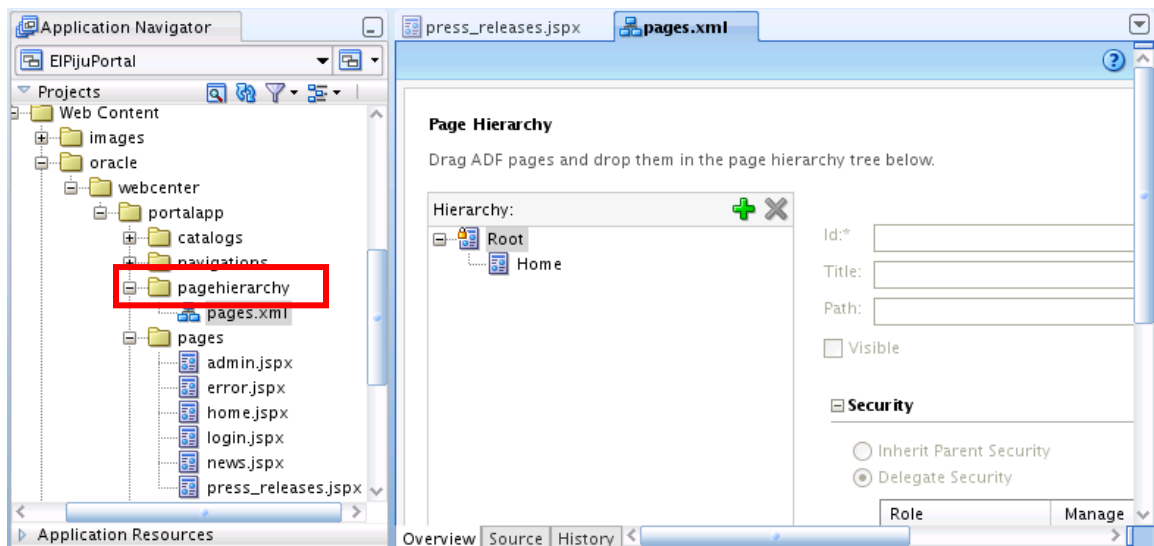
Application Navigator

ElPijuPortal

Projects

Web Content
images
oracle
webcenter
portalapp
catalogs
navigations
pagehierarchy
pages.xml
pages
admin.jspx
error.jspx
home.jspx
login.jspx
news.jspx
press_releases.jspx

Application Resources

press_releases.jspx
pages.xml

Page Hierarchy

Drag ADF pages and drop them in the page hierarchy tree below.

Hierarchy:
Root
Home

Id:*
Title:
Path:
Visible

Security
Inherit Parent Security
Delegate Security

| Role | Manage |
|---|---|

Overview | Source | History